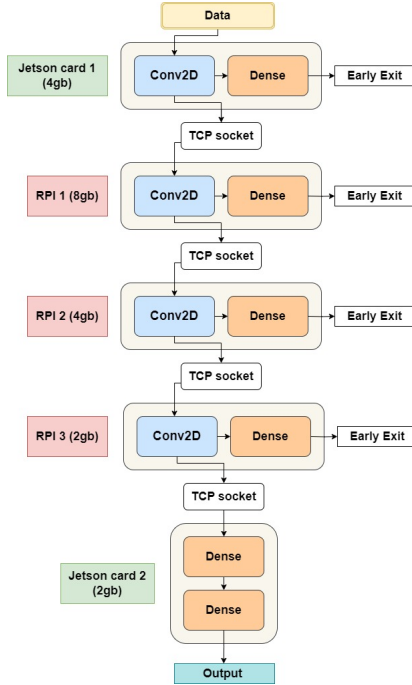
Data

Jetson card 1 (4gb)

Conv2D

Dense

Early Exit

TCP socket

RPI 1 (8gb)

Conv2D

Dense

Early Exit

TCP socket

RPI 2 (4gb)

Conv2D

Dense

Early Exit

TCP socket

RPI 3 (2gb)

Conv2D

Dense

Early Exit

TCP socket

Jetson card 2 (2gb)

Dense

Dense

Output